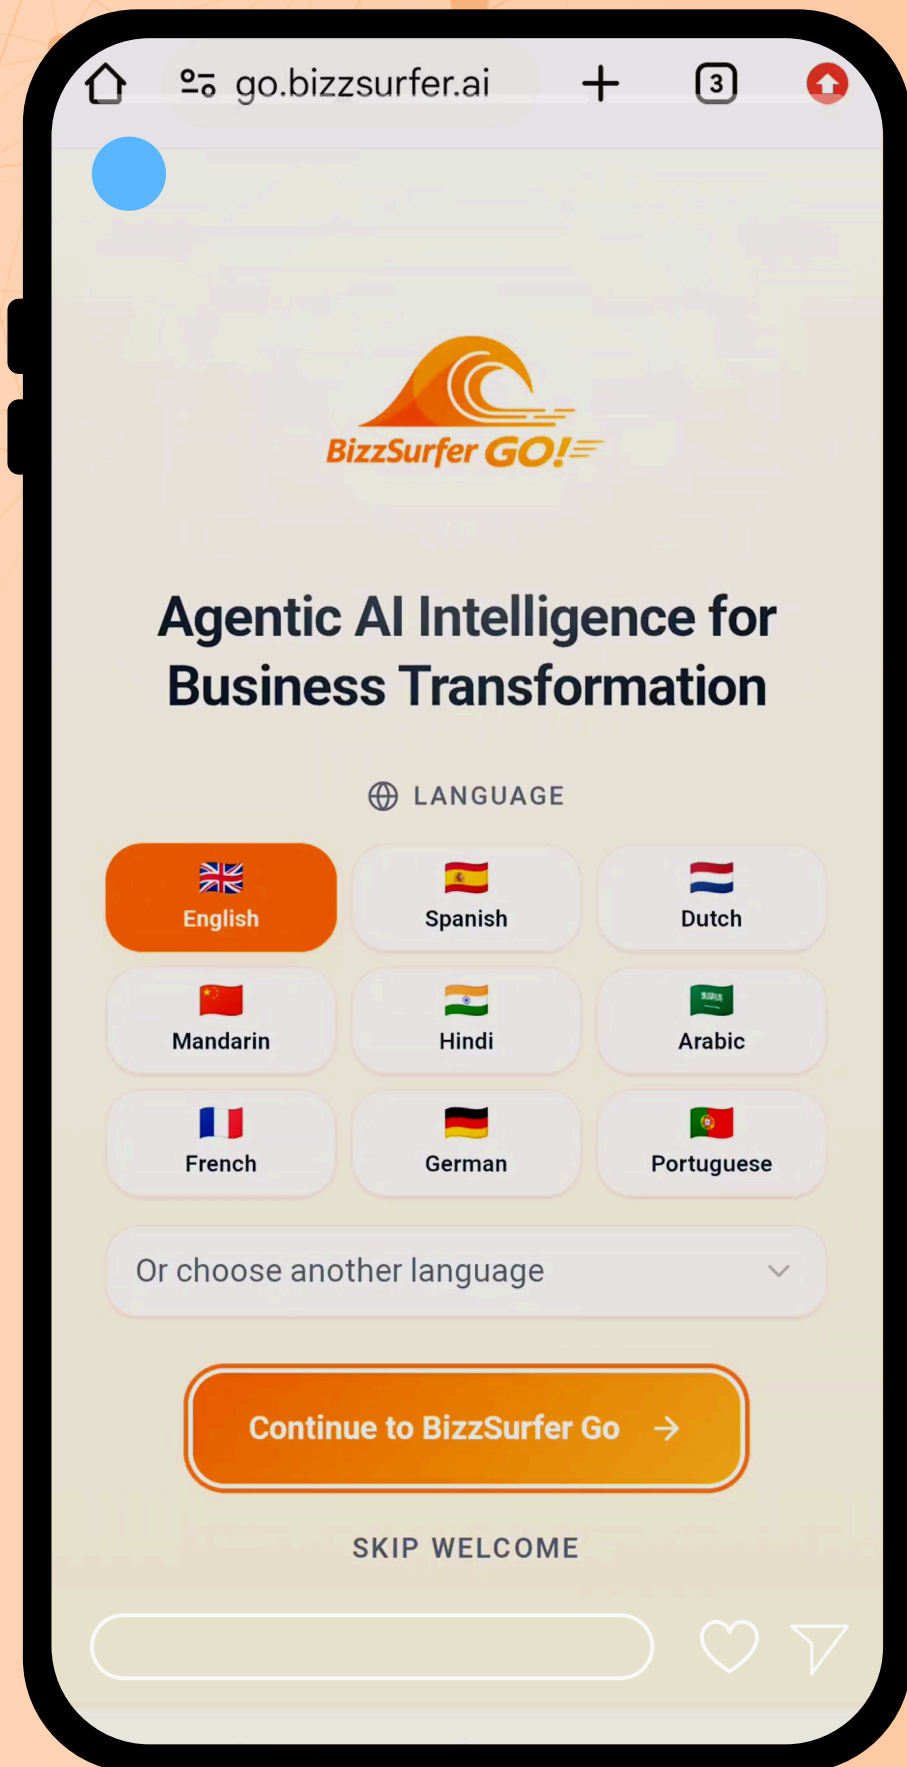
go.bizzsurfer.ai

3

BizzSurfer GO!

Agentic AI Intelligence for Business Transformation

LANGUAGE

| English | Spanish | Dutch |
|---|---|---|
| Mandarin | Hindi | Arabic |
| French | German | Portuguese |

Or choose another language

Continue to BizzSurfer Go →

SKIP WELCOME